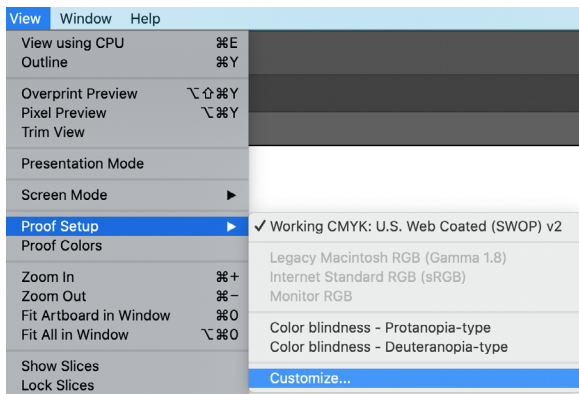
View Window Help

View using CPU ⌘E
Outline ⌘Y

Overprint Preview ⌥⇧⌘Y
Pixel Preview ⌥⌘Y
Trim View

Presentation Mode

Screen Mode ▶

Proof Setup ▶
Proof Colors

Zoom In ⌘+
Zoom Out ⌘−
Fit Artboard in Window ⌘0
Fit All in Window ⌥⌘0

Show Slices
Lock Slices

✓ Working CMYK: U.S. Web Coated (SWOP) v2

Legacy Macintosh RGB (Gamma 1.8)
Internet Standard RGB (sRGB)
Monitor RGB

Color blindness - Protanopia-type
Color blindness - Deuteranopia-type

Customize...